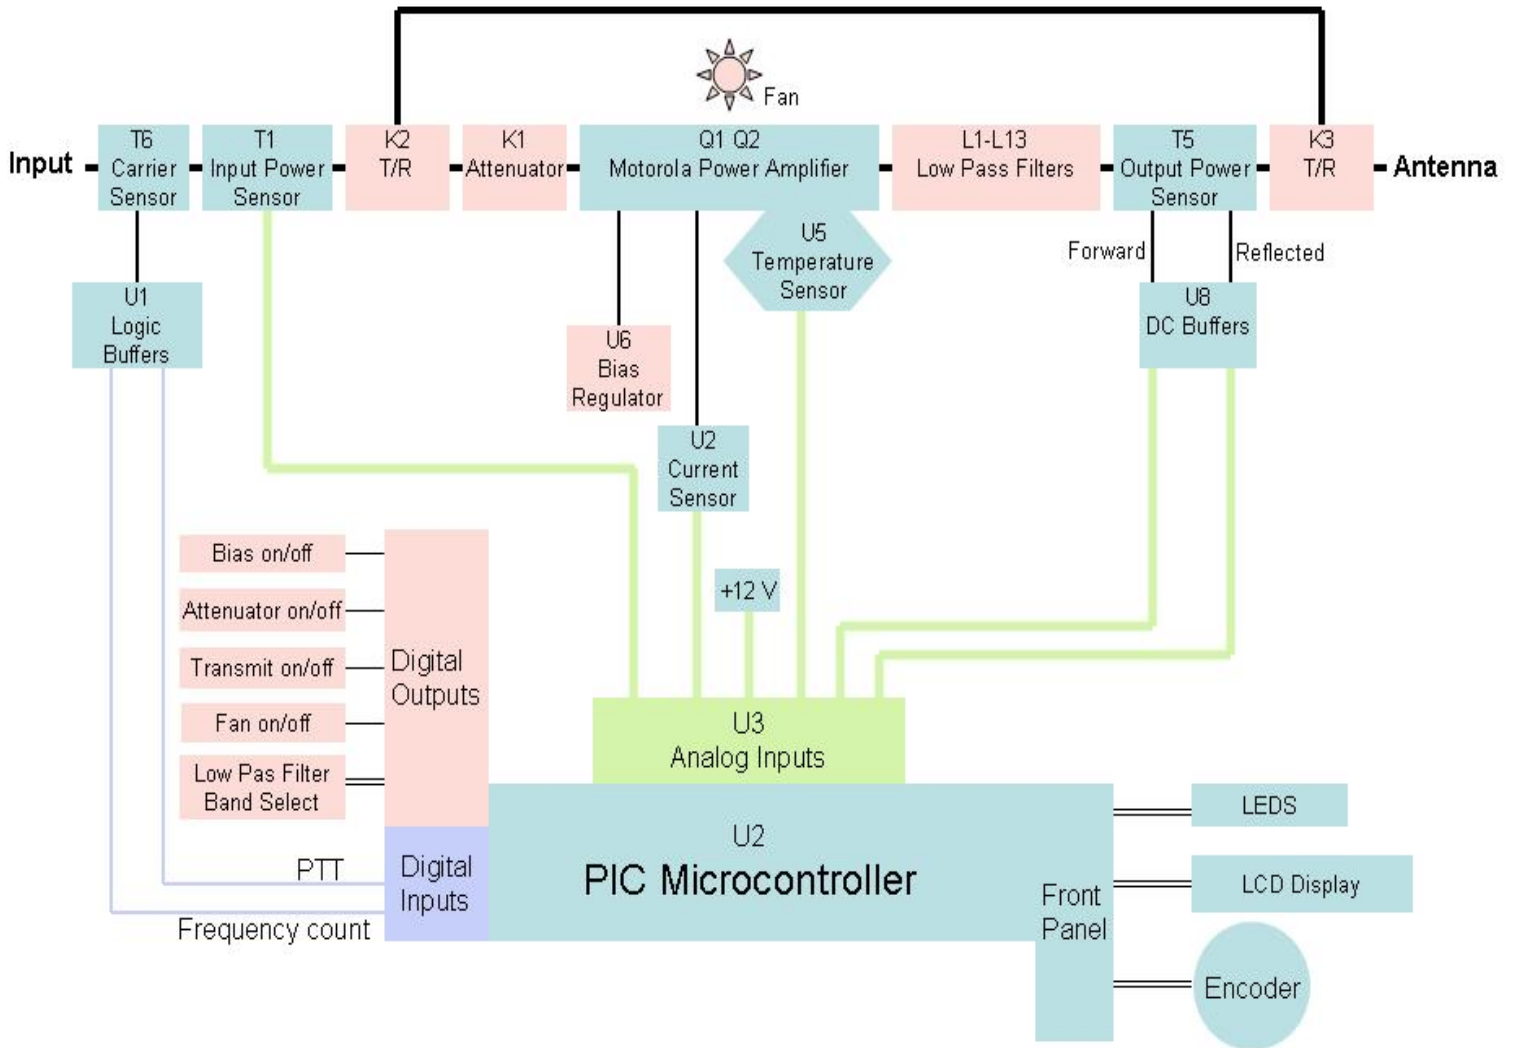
Fan

Input

T6
Carrier
Sensor

T1
Input Power
Sensor

K2
T/R

K1
Attenuator

Q1 Q2
Motorola Power Amplifier

L1-L13
Low Pass Filters

T5
Output Power
Sensor

K3
T/R

Antenna

U1
Logic
Buffers

U6
Bias
Regulator

U5
Temperature
Sensor

Forward

Reflected

U8
DC Buffers

U2
Current
Sensor

Bias on/off

Attenuator on/off

Transmit on/off

Fan on/off

Low Pas Filter
Band Select

Digital
Outputs

+12 V

U3
Analog Inputs

PTT

Frequency count

Digital
Inputs

U2
PIC Microcontroller

Front
Panel

LEDS

LCD Display

Encoder